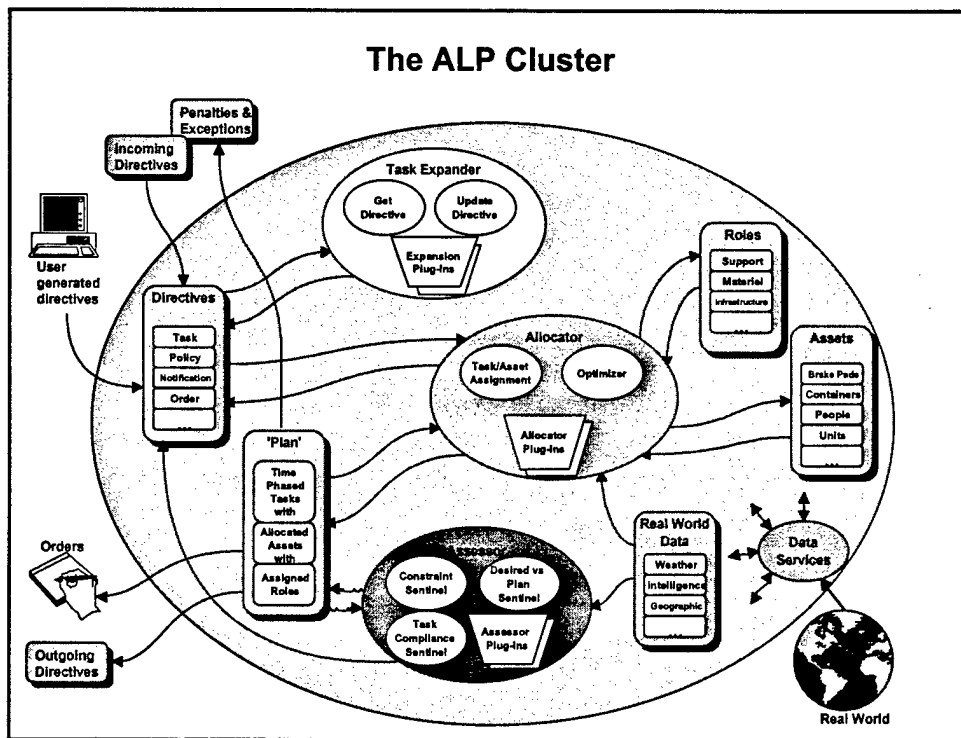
The ALP Cluster

Penalties & Exceptions

Incoming Directives

User generated directives

Task Expander

Get Directive

Update Directive

Expansion Plug-Ins

Roles

Support

Materiel

Infrastructure

...

Directives

Task

Policy

Notification

Order

...

Allocator

Task/Asset Assignment

Optimizer

Allocator Plug-Ins

Assets

Brake Pads

Containers

People

Units

...

'Plan'

Time Phased Tasks with

Allocated Assets with

Assigned Roles

Real World Data

Weather

Intelligence

Geographic

...

Data Services

Orders

Assessor

Constraint Sentinel

Desired vs Plan Sentinel

Task Compliance Sentinel

Assessor Plug-Ins

Outgoing Directives

Real World